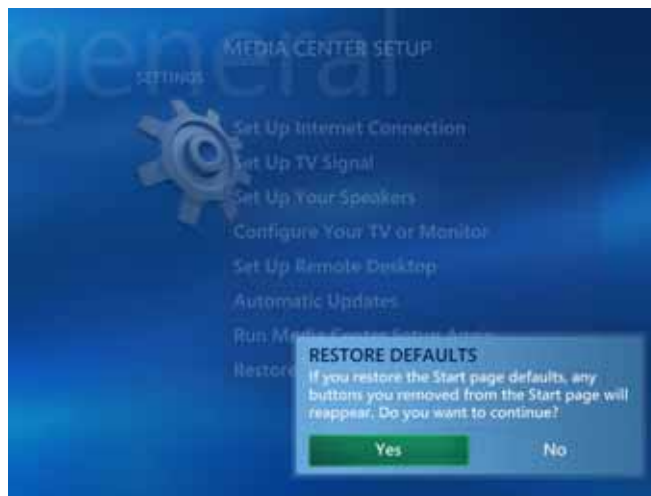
general

SETTINGS

MEDIA CENTER SETUP

Set Up Internet Connection

Set Up TV Signal

Set Up Your Speakers

Configure Your TV or Monitor

Set Up Remote Desktop

Automatic Updates

Run Media Center Setup Again

Restore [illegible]

RESTORE DEFAULTS

If you restore the Start page defaults, any buttons you removed from the Start page will reappear. Do you want to continue?

Yes

No